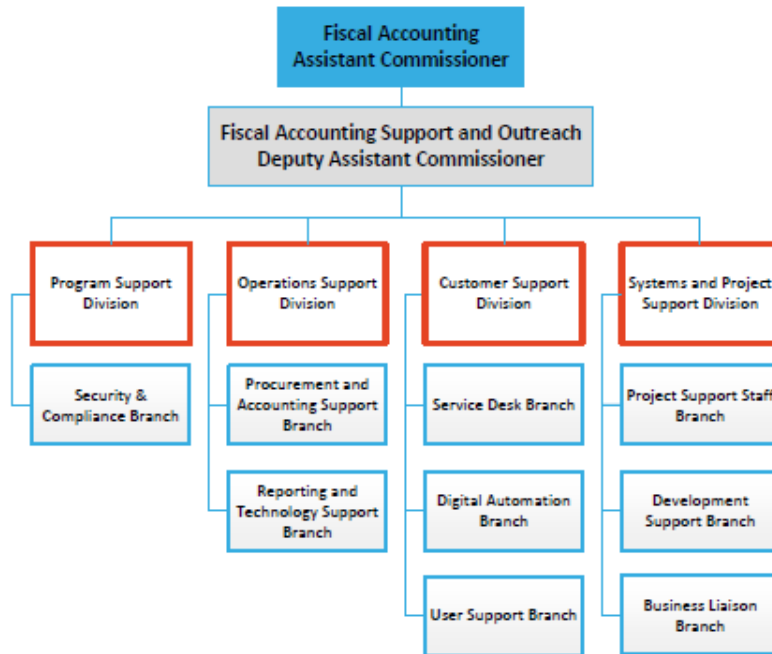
Fiscal Accounting Assistant Commissioner

Fiscal Accounting Support and Outreach Deputy Assistant Commissioner

Program Support Division

Security & Compliance Branch

Operations Support Division

Procurement and Accounting Support Branch

Reporting and Technology Support Branch

Customer Support Division

Service Desk Branch

Digital Automation Branch

User Support Branch

Systems and Project Support Division

Project Support Staff Branch

Development Support Branch

Business Liaison Branch